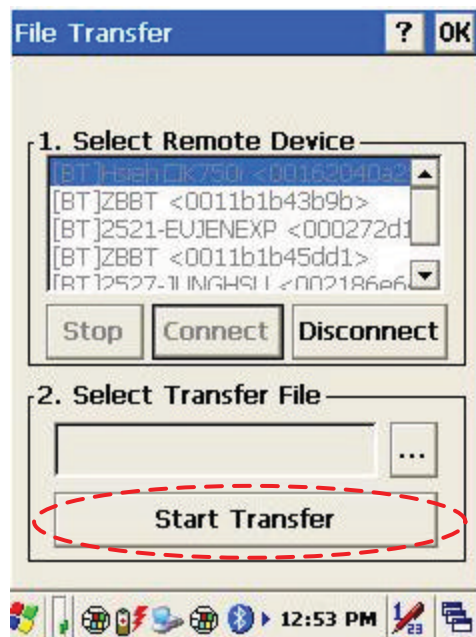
File Transfer

?

OK

1. Select Remote Device

[BT]Hsieh CK750i <00162040a2

[BT]ZBBT <0011b1b43b9b>

[BT]2521-EUJENEXP <000272d1

[BT]ZBBT <0011b1b45dd1>

[BT]2527-JUNGHSU <002186e6

Stop

Connect

Disconnect

2. Select Transfer File

...

Start Transfer

12:53 PM